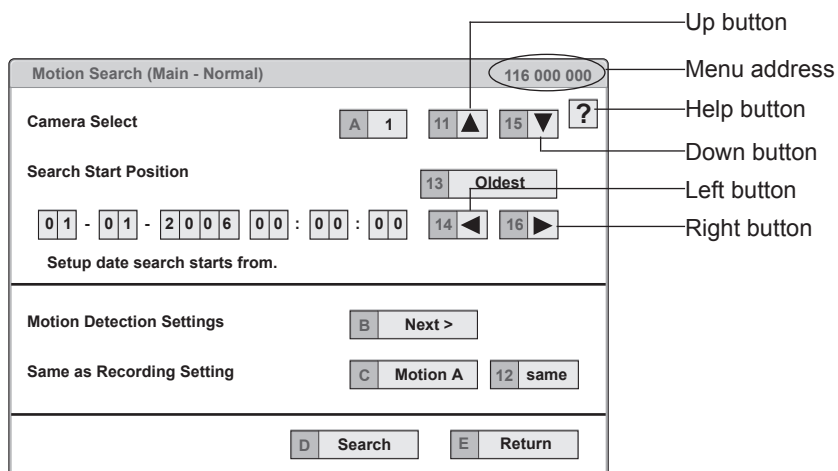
Motion Search (Main - Normal)

116 000 000

Up button

Menu address

Help button

Down button

Left button

Right button

Camera Select

A 1

11 ▲

15 ▼

?

Search Start Position

13 Oldest

0 1 - 0 1 - 2 0 0 6 0 0 : 0 0 : 0 0

14 ◀

16 ▶

Setup date search starts from.

Motion Detection Settings

B Next >

Same as Recording Setting

C Motion A

12 same

D Search

E Return